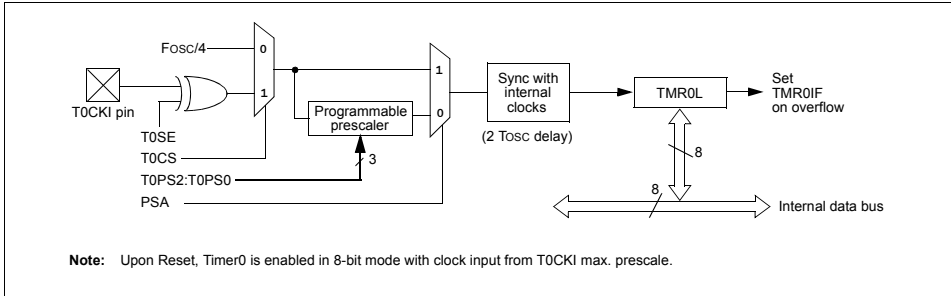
FOSC/4

0

1

T0CKI pin

T0SE

T0CS

Programmable prescaler

3

T0PS2:T0PS0

PSA

1

0

Sync with internal clocks

(2 TOSC delay)

TMR0L

Set TMR0IF on overflow

8

8

Internal data bus

**Note:** Upon Reset, Timer0 is enabled in 8-bit mode with clock input from T0CKI max. prescale.